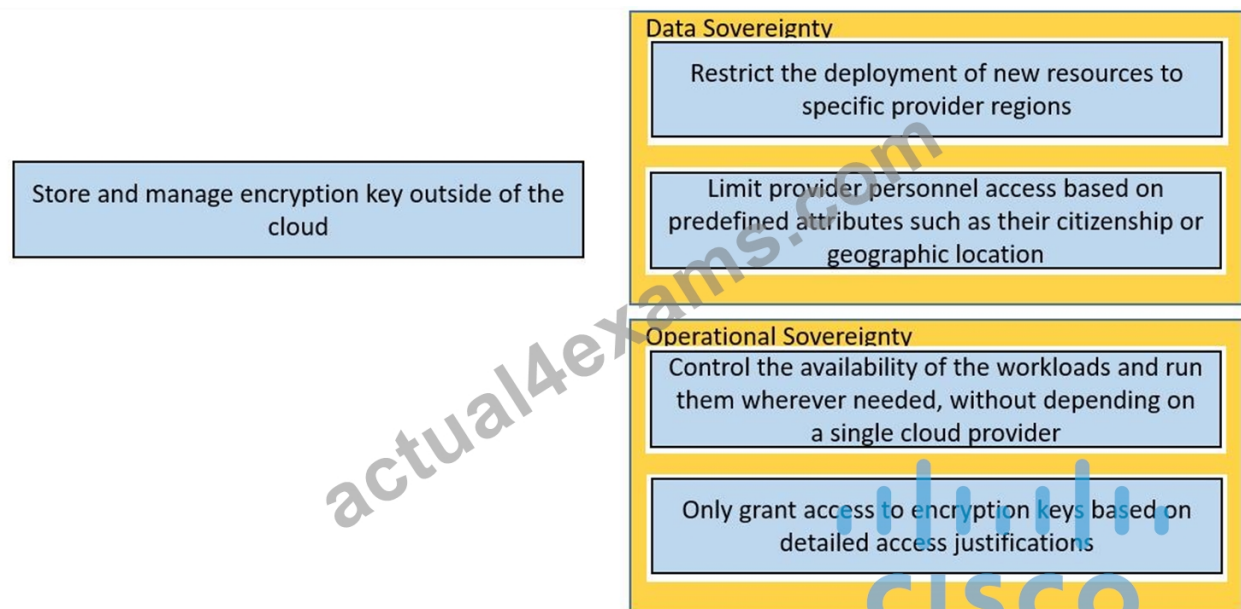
Store and manage encryption key outside of the cloud

Data Sovereignty

Restrict the deployment of new resources to specific provider regions

Limit provider personnel access based on predefined attributes such as their citizenship or geographic location

Operational Sovereignty

Control the availability of the workloads and run them wherever needed, without depending on a single cloud provider

Only grant access to encryption keys based on detailed access justifications

actual4exams.com

cisco